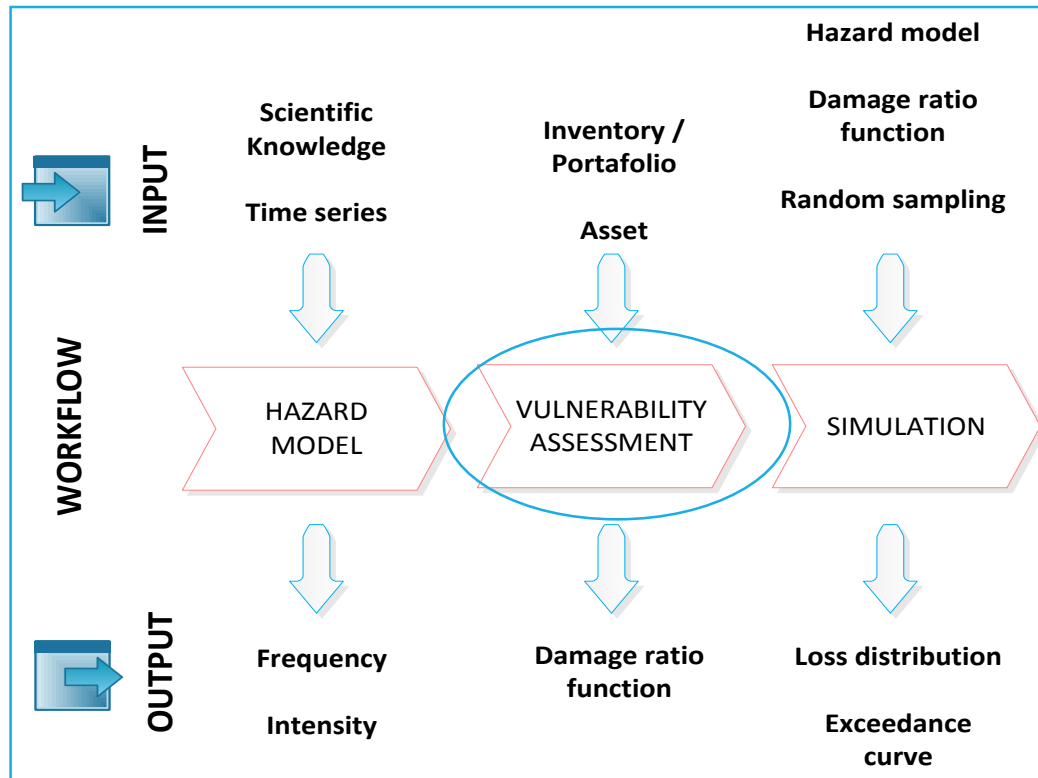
INPUT

Scientific Knowledge

Time series

Inventory / Portafolio

Asset

Hazard model

Damage ratio function

Random sampling

WORKFLOW

HAZARD MODEL

VULNERABILITY ASSESSMENT

SIMULATION

OUTPUT

Frequency

Intensity

Damage ratio function

Loss distribution

Exceedance curve